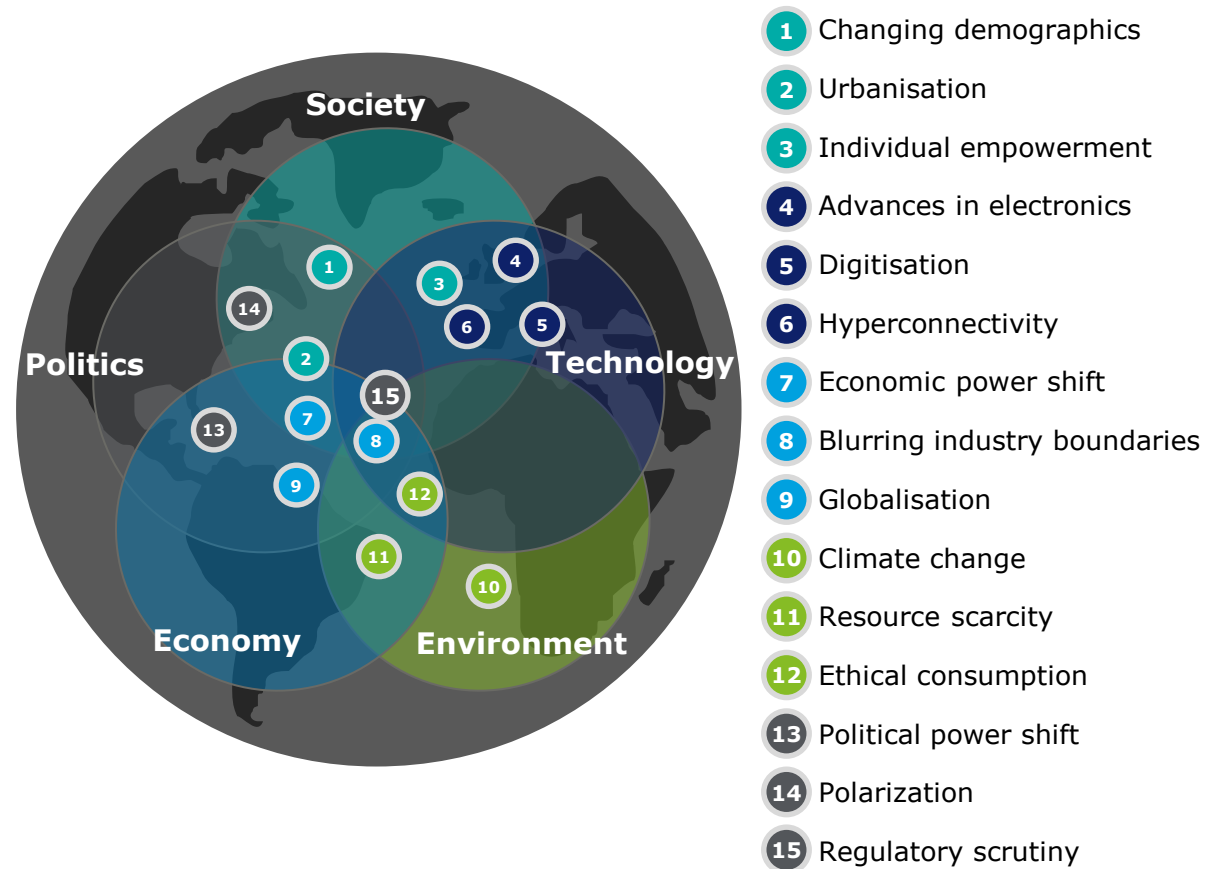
Society

Politics

Technology

Economy

Environment

1 14 3 4 6 5 2 15 7 13 8 9 12 11 10

1 Changing demographics

2 Urbanisation

3 Individual empowerment

4 Advances in electronics

5 Digitisation

6 Hyperconnectivity

7 Economic power shift

8 Blurring industry boundaries

9 Globalisation

10 Climate change

11 Resource scarcity

12 Ethical consumption

13 Political power shift

14 Polarization

15 Regulatory scrutiny